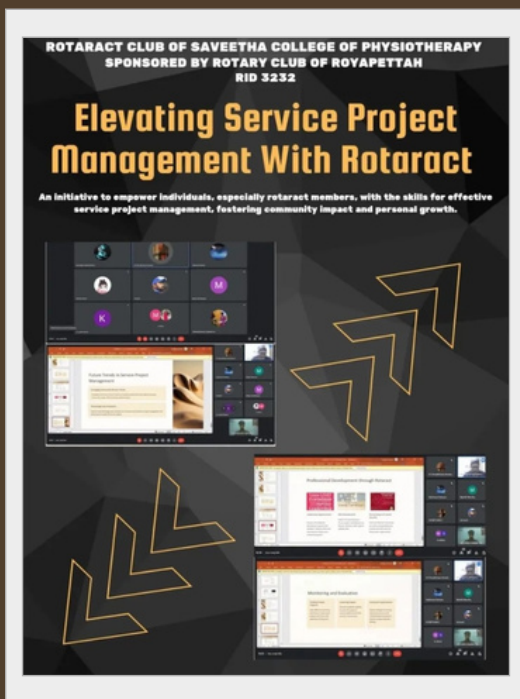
ROTARACT CLUB OF SAVEETHA COLLEGE OF PHYSIOTHERAPY
SPONSORED BY ROTARY CLUB OF ROYAPETTAH
RID 3232

Elevating Service Project Management With Rotaract

An initiative to empower individuals, especially rotaract members, with the skills for effective service project management, fostering community impact and personal growth.

M

K

Future Trends in Service Project Management

Professional Development through Rotaract

Monitoring and Evaluation